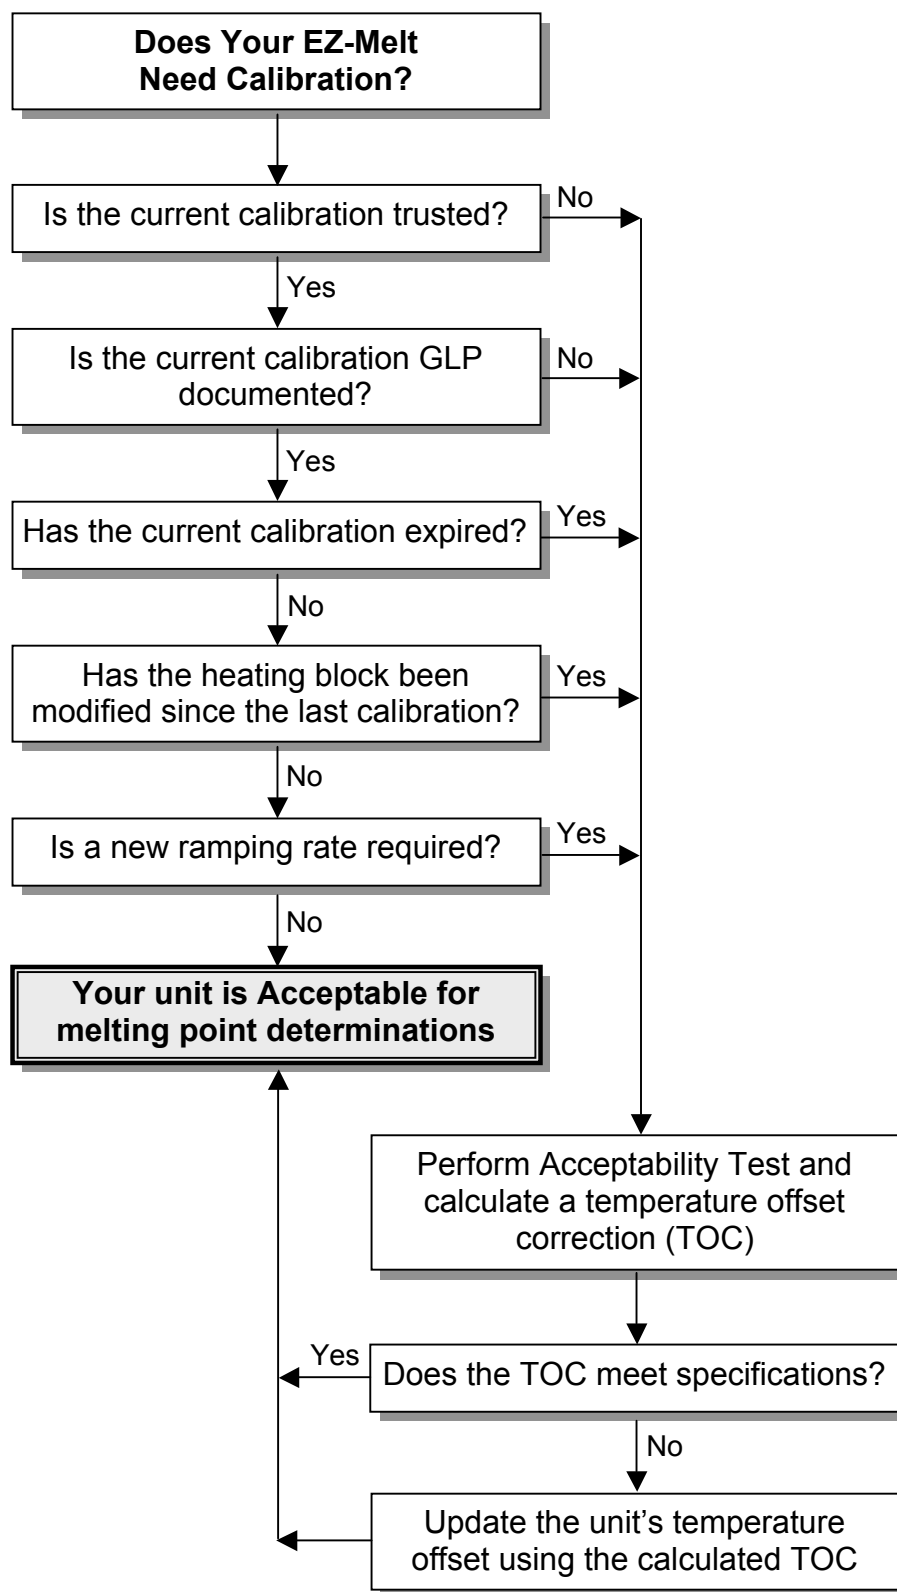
Does Your EZ-Melt Need Calibration?

Is the current calibration trusted?

No

Yes

Is the current calibration GLP documented?

No

Yes

Has the current calibration expired?

Yes

No

Has the heating block been modified since the last calibration?

Yes

No

Is a new ramping rate required?

Yes

No

Your unit is Acceptable for melting point determinations

Perform Acceptability Test and calculate a temperature offset correction (TOC)

Yes

Does the TOC meet specifications?

No

Update the unit's temperature offset using the calculated TOC